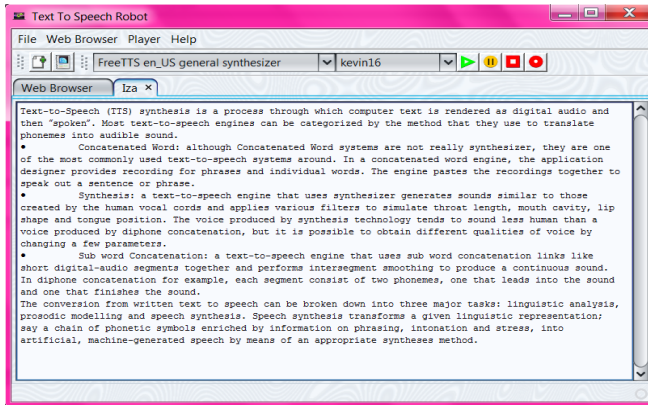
Text To Speech Robot

File Web Browser Player Help

FreeTTS en_US general synthesizer kevin16

Web Browser Iza ×

Text-to-Speech (TTS) synthesis is a process through which computer text is rendered as digital audio and then "spoken". Most text-to-speech engines can be categorized by the method that they use to translate phonemes into audible sound.

• Concatenated Word: although Concatenated Word systems are not really synthesizer, they are one of the most commonly used text-to-speech systems around. In a concatenated word engine, the application designer provides recording for phrases and individual words. The engine pastes the recordings together to speak out a sentence or phrase.

• Synthesis: a text-to-speech engine that uses synthesizer generates sounds similar to those created by the human vocal cords and applies various filters to simulate throat length, mouth cavity, lip shape and tongue position. The voice produced by synthesis technology tends to sound less human than a voice produced by diphone concatenation, but it is possible to obtain different qualities of voice by changing a few parameters.

• Sub word Concatenation: a text-to-speech engine that uses sub word concatenation links like short digital-audio segments together and performs intersegment smoothing to produce a continuous sound. In diphone concatenation for example, each segment consist of two phonemes, one that leads into the sound and one that finishes the sound.

The conversion from written text to speech can be broken down into three major tasks: linguistic analysis, prosodic modelling and speech synthesis. Speech synthesis transforms a given linguistic representation; say a chain of phonetic symbols enriched by information on phrasing, intonation and stress, into artificial, machine-generated speech by means of an appropriate syntheses method.